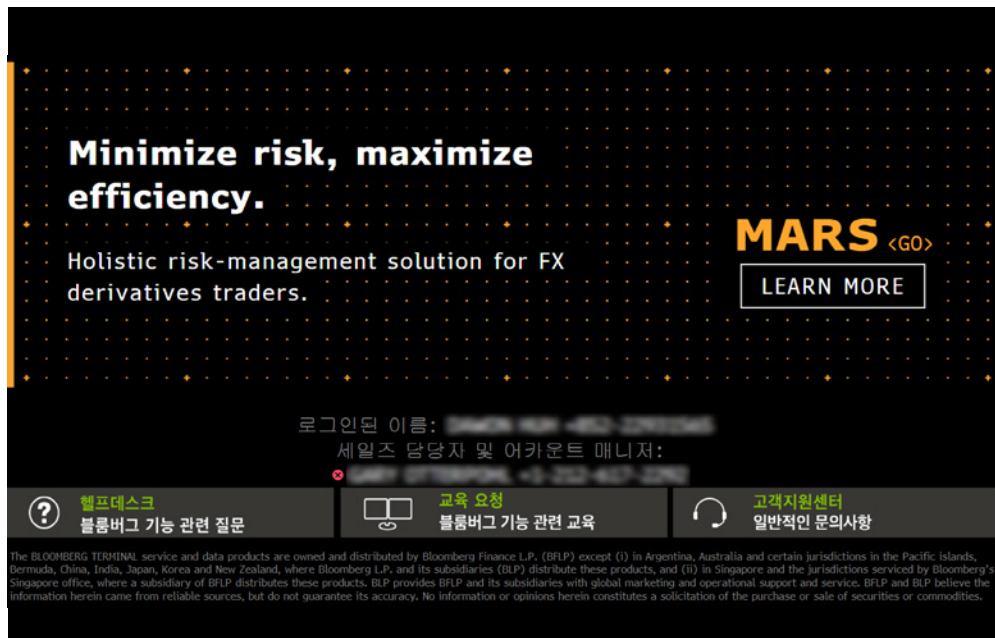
Minimize risk, maximize efficiency.

Holistic risk-management solution for FX derivatives traders.

MARS <GO>

LEARN MORE

로그인된 이름: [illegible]

세일즈 담당자 및 어카운트 매니저:

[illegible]

헬프데스크
블룸버그 기능 관련 질문

교육 요청
블룸버그 기능 관련 교육

고객지원센터
일반적인 문의사항

The BLOOMBERG TERMINAL service and data products are owned and distributed by Bloomberg Finance L.P. (BFLP) except (i) in Argentina, Australia and certain jurisdictions in the Pacific islands, Bermuda, China, India, Japan, Korea and New Zealand, where Bloomberg L.P. and its subsidiaries (BLP) distribute these products, and (ii) in Singapore and the jurisdictions serviced by Bloomberg's Singapore office, where a subsidiary of BFLP distributes these products. BLP provides BFLP and its subsidiaries with global marketing and operational support and service. BFLP and BLP believe the information herein came from reliable sources, but do not guarantee its accuracy. No information or opinions herein constitutes a solicitation of the purchase or sale of securities or commodities.